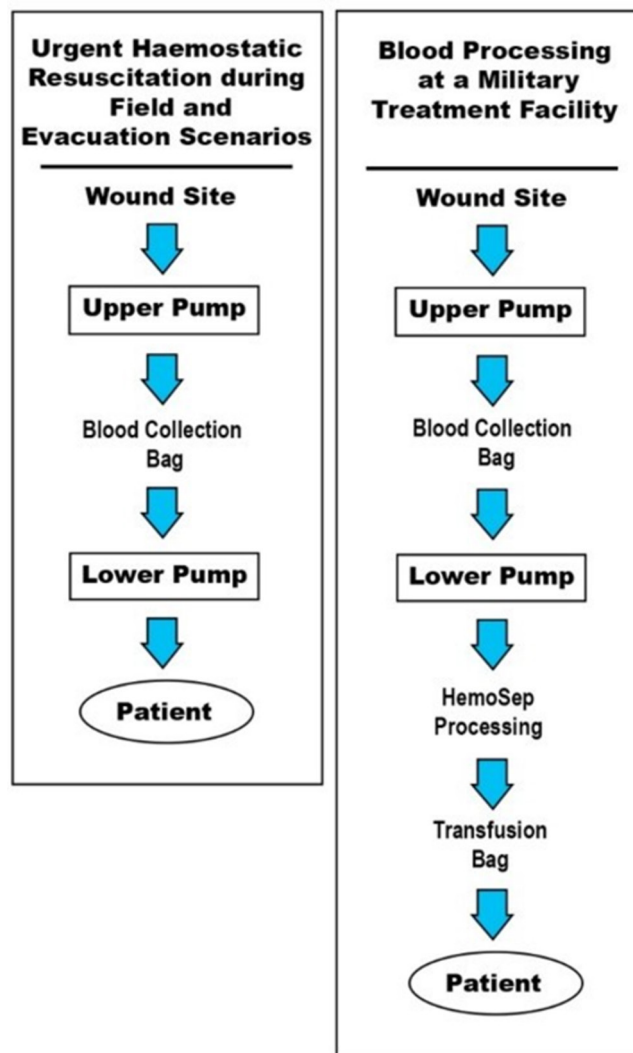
Urgent Haemostatic Resuscitation during Field and Evacuation Scenarios

Wound Site

Upper Pump

Blood Collection Bag

Lower Pump

Patient

Blood Processing at a Military Treatment Facility

Wound Site

Upper Pump

Blood Collection Bag

Lower Pump

HemoSep Processing

Transfusion Bag

Patient